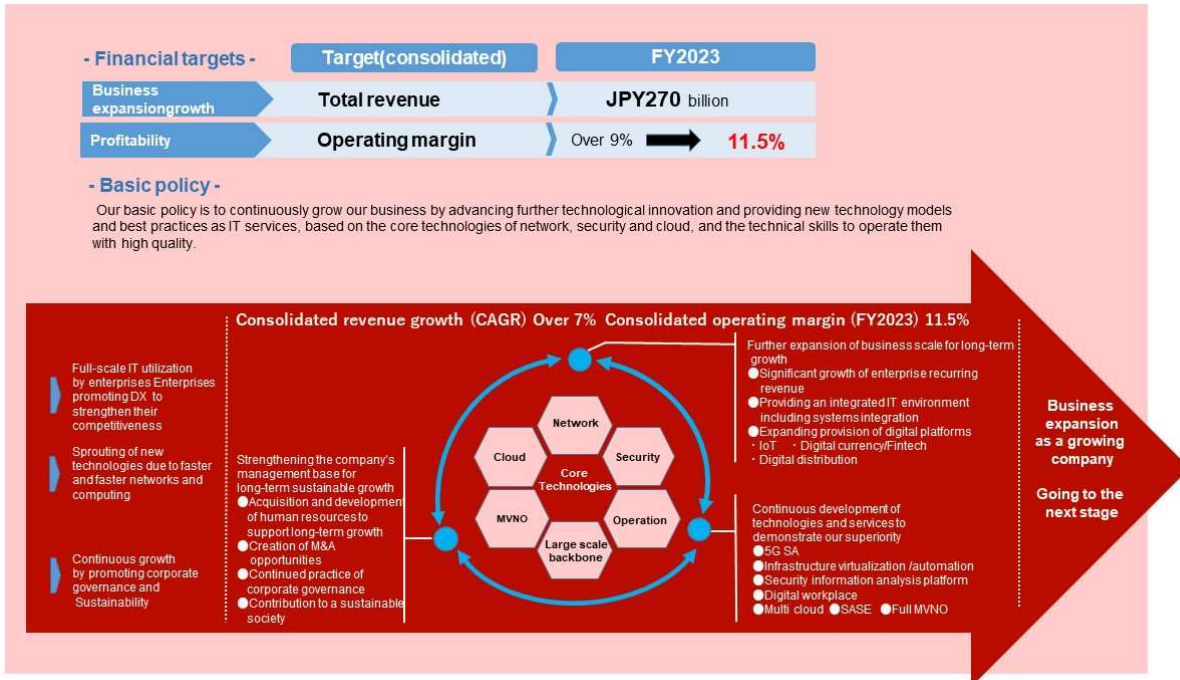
- Financial targets -

| Target(consolidated) | | FY2023 |
|---|---|---|
| Business expansiongrowth | Total revenue | JPY270 billion |
| Profitability | Operating margin | Over 9% → 11.5% |

- Basic policy -

Our basic policy is to continuously grow our business by advancing further technological innovation and providing new technology models and best practices as IT services, based on the core technologies of network, security and cloud, and the technical skills to operate them with high quality.

Consolidated revenue growth (CAGR) Over 7% Consolidated operating margin (FY2023) 11.5%

Full-scale IT utilization by enterprises Enterprises promoting DX to strengthen their competitiveness

Sprouting of new technologies due to faster and faster networks and computing

Continuous growth by promoting corporate governance and Sustainability

Strengthening the company's management base for long-term sustainable growth
●Acquisition and development of human resources to support long-term growth
●Creation of M&A opportunities
●Continued practice of corporate governance
●Contribution to a sustainable society

Network
Cloud
Security
Core Technologies
MVNO
Operation
Large scale backbone

Further expansion of business scale for long-term growth
●Significant growth of enterprise recurring revenue
●Providing an integrated IT environment including systems integration
●Expanding provision of digital platforms
・IoT ・Digital currency/Fintech
・Digital distribution

Continuous development of technologies and services to demonstrate our superiority
●5G SA
●Infrastructure virtualization /automation
●Security information analysis platform
●Digital workplace
●Multi cloud ●SASE ●Full MVNO

Business expansion as a growing company

Going to the next stage